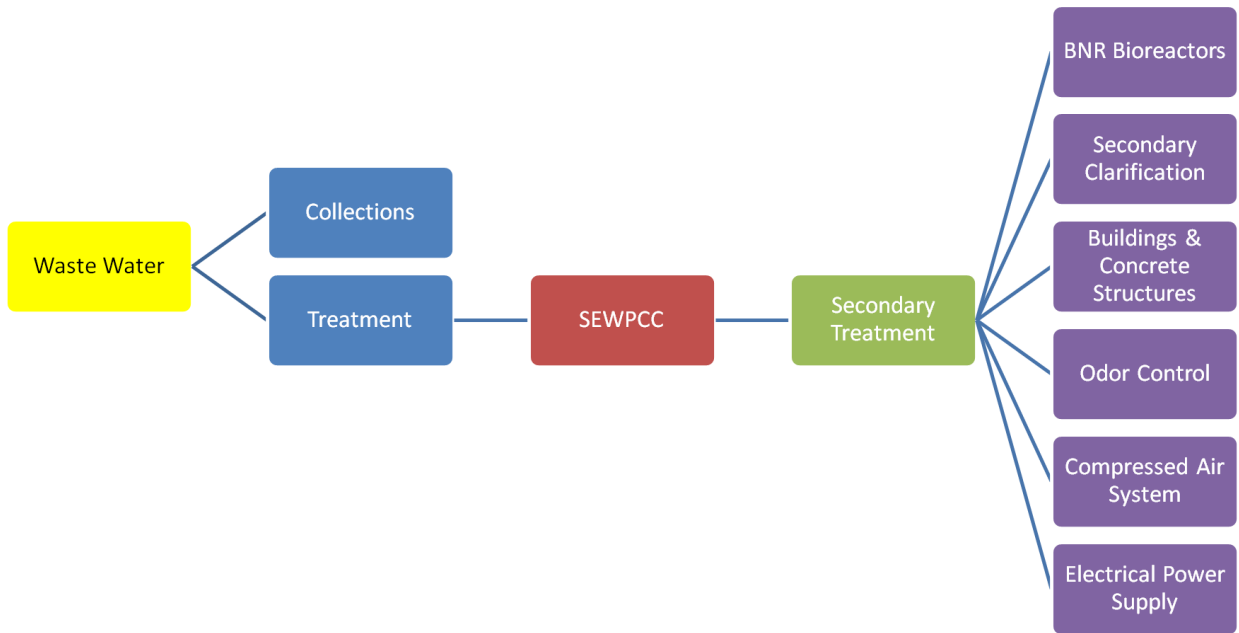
Waste Water

Collections

Treatment

SEWPCC

Secondary Treatment

BNR Bioreactors

Secondary Clarification

Buildings & Concrete Structures

Odor Control

Compressed Air System

Electrical Power Supply